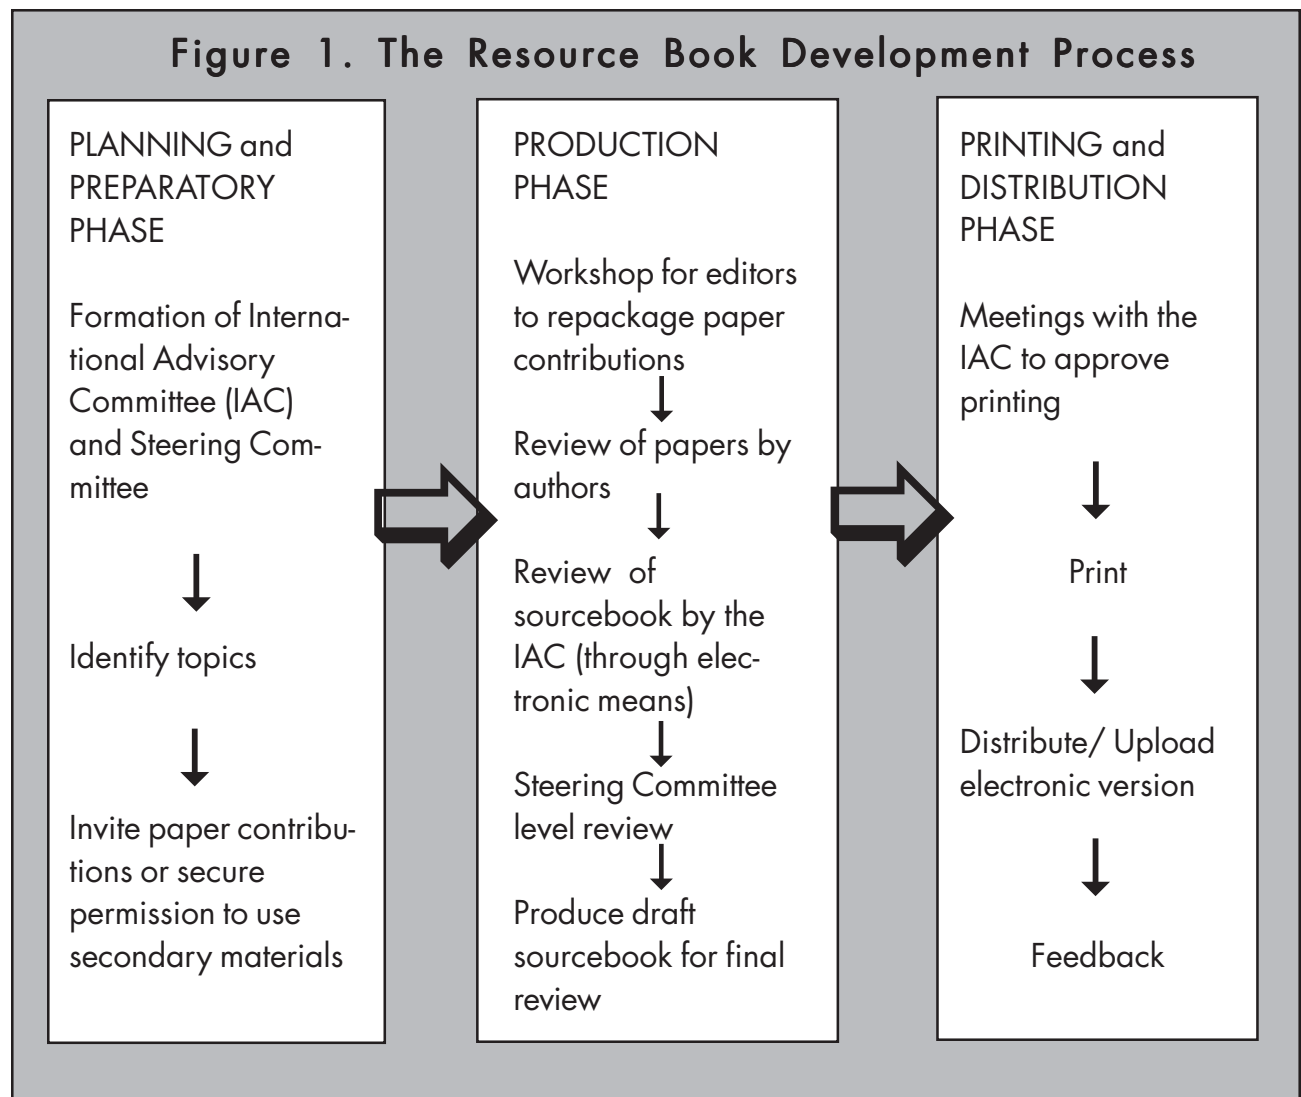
Figure 1. The Resource Book Development Process

PLANNING and PREPARATORY PHASE

Formation of International Advisory Committee (IAC) and Steering Committee

Identify topics

Invite paper contributions or secure permission to use secondary materials

PRODUCTION PHASE

Workshop for editors to repackage paper contributions

Review of papers by authors

Review of sourcebook by the IAC (through electronic means)

Steering Committee level review

Produce draft sourcebook for final review

PRINTING and DISTRIBUTION PHASE

Meetings with the IAC to approve printing

Print

Distribute/ Upload electronic version

Feedback